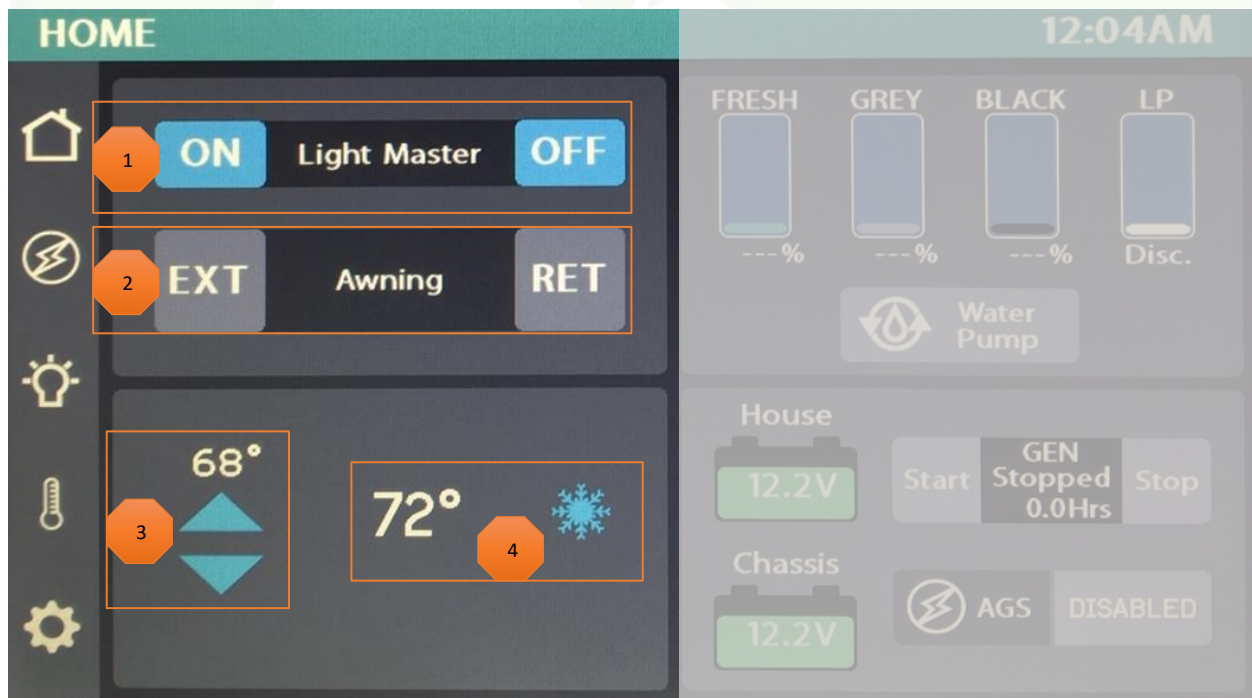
HOME

12:04AM

1
ON Light Master OFF

2
EXT Awning RET

68°

3

72°

4

FRESH GREY BLACK LP

---% ---% ---% Disc.

Water Pump

House

12.2V

Start GEN Stopped 0.0Hrs Stop

Chassis

12.2V

AGS DISABLED